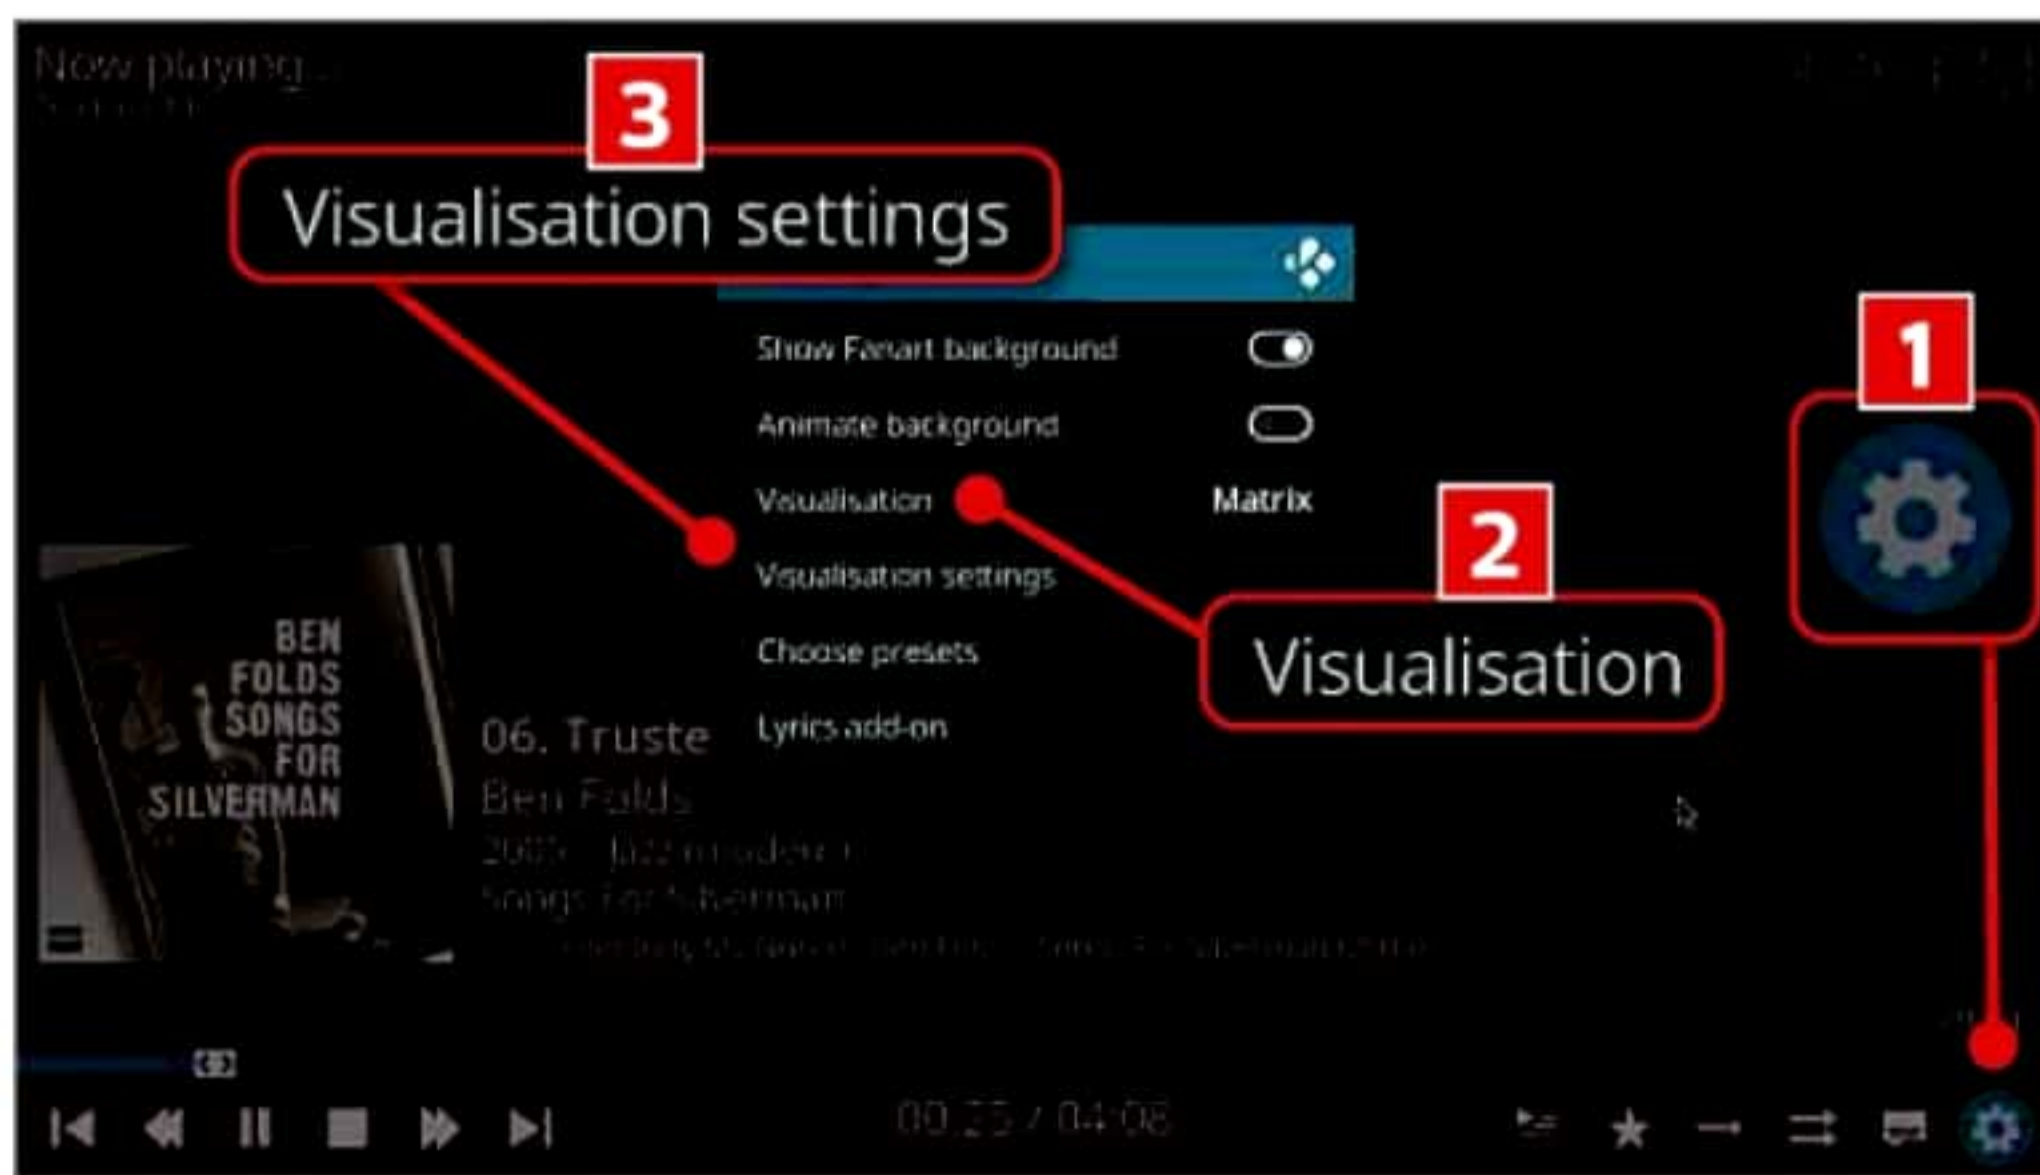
Now playing...
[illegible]

3
Visualisation settings

Show Fanart background
Animate background
Visualisation Matrix
Visualisation settings
Choose presets
Lyrics add-on

1

2
Visualisation

BEN FOLDS SONGS FOR SILVERMAN

06. Truste
Ben Folds
2005 · Jazz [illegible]
Songs For Silverman
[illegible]

00:25 / 04:08